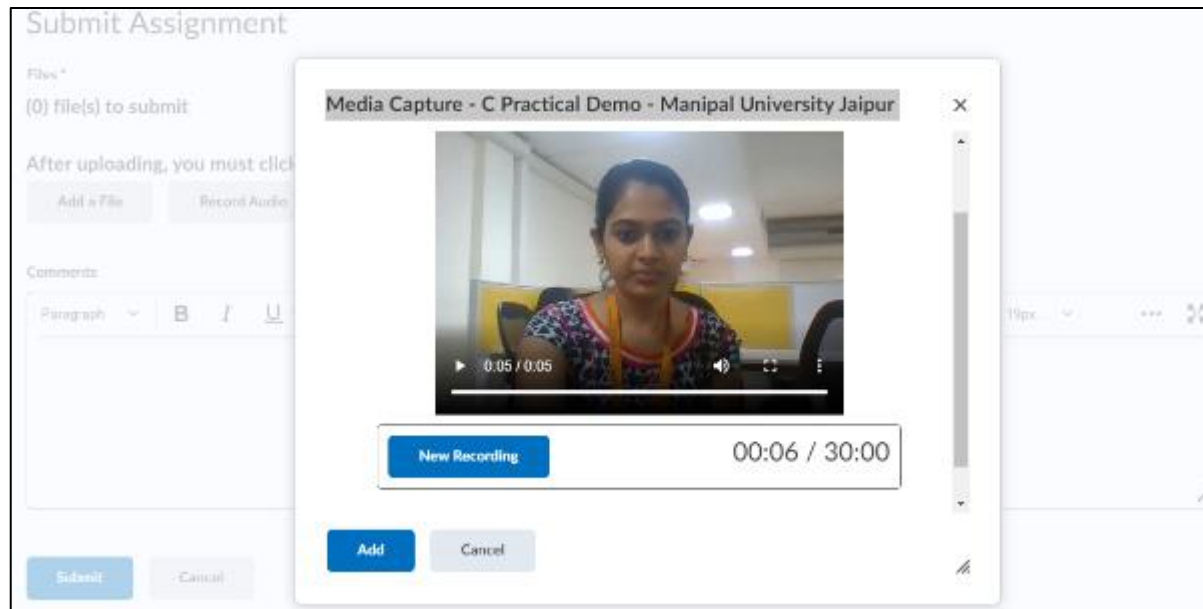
Submit Assignment

Files *

(0) file(s) to submit

After uploading, you must click

Add a File

Record Audio

Comments

Paragraph

B I U

19px

Submit

Cancel

Media Capture - C Practical Demo - Manipal University Jaipur

×

0:05 / 0:05

New Recording

00:06 / 30:00

Add

Cancel